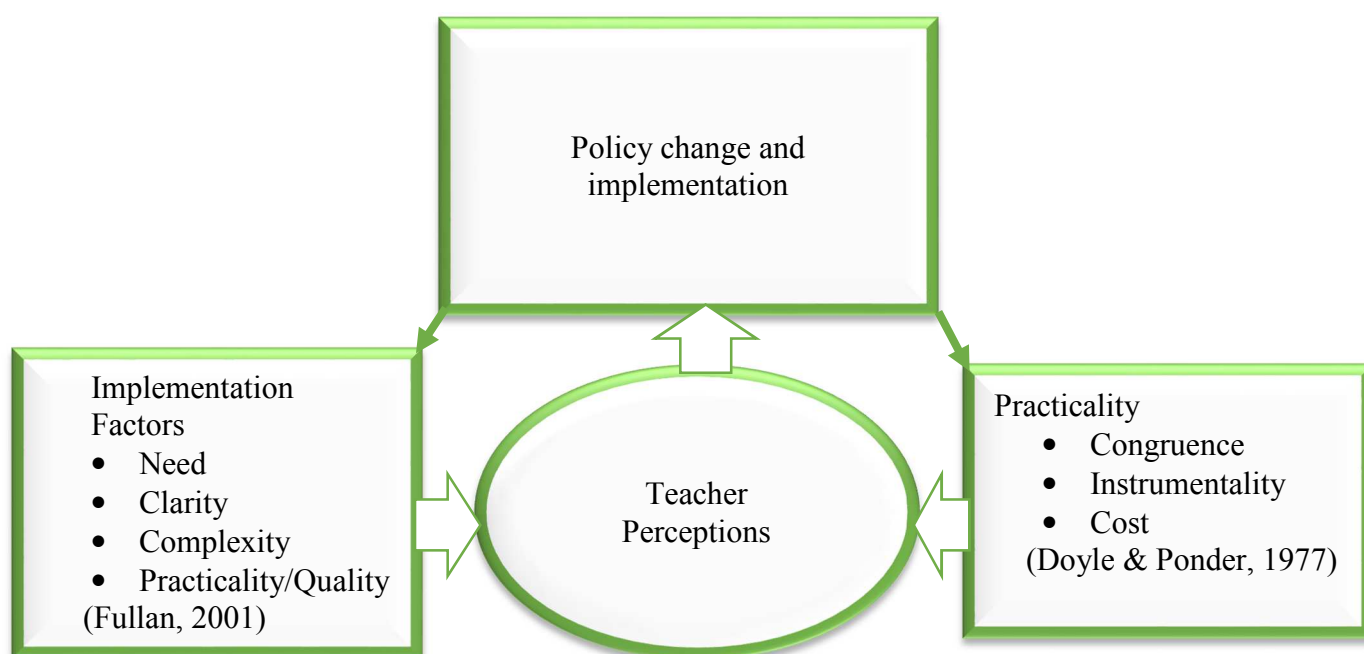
Policy change and implementation

Implementation Factors
- Need
- Clarity
- Complexity
- Practicality/Quality
(Fullan, 2001)

Teacher Perceptions

Practicality
- Congruence
- Instrumentality
- Cost
(Doyle & Ponder, 1977)